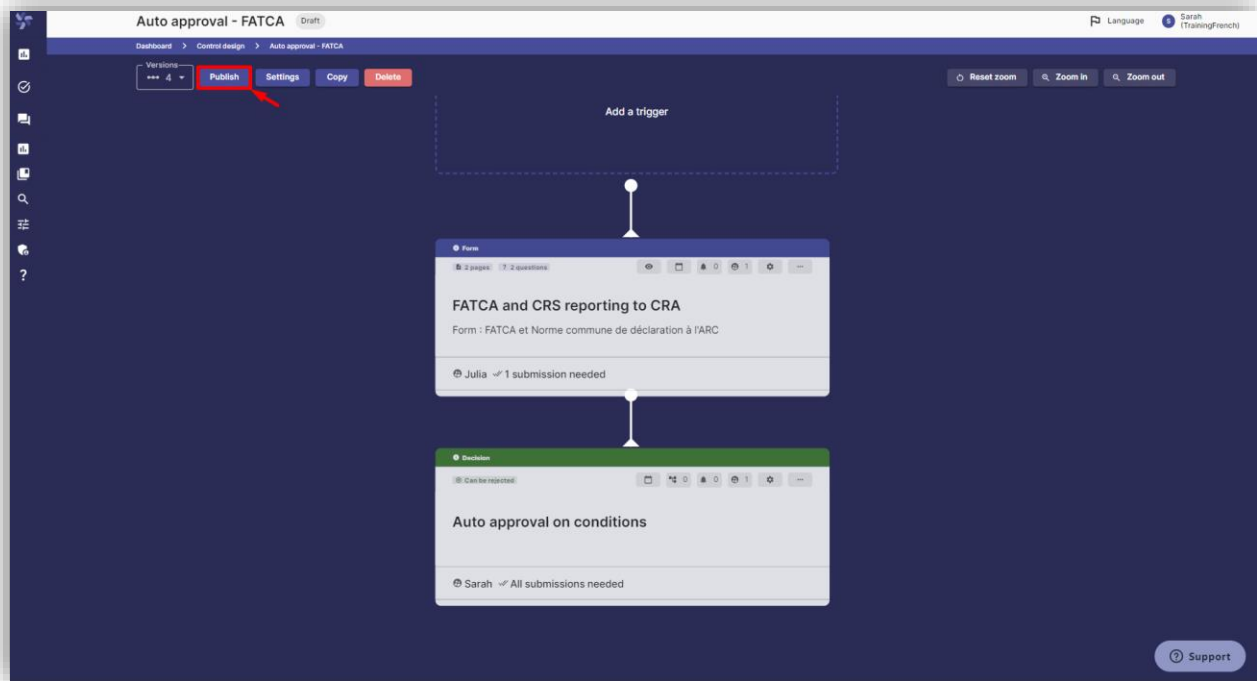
Auto approval - FATCA Draft

Language S Sarah (TrainingFrench)

Dashboard > Control design > Auto approval - FATCA

Versions
4

Publish Settings Copy Delete

Reset zoom Zoom in Zoom out

Add a trigger

Form

2 pages 2 questions

0 1

FATCA and CRS reporting to CRA

Form : FATCA et Norme commune de déclaration à l'ARC

Julia 1 submission needed

Decision

Can be rejected

0 0 1

Auto approval on conditions

Sarah All submissions needed

?

Support